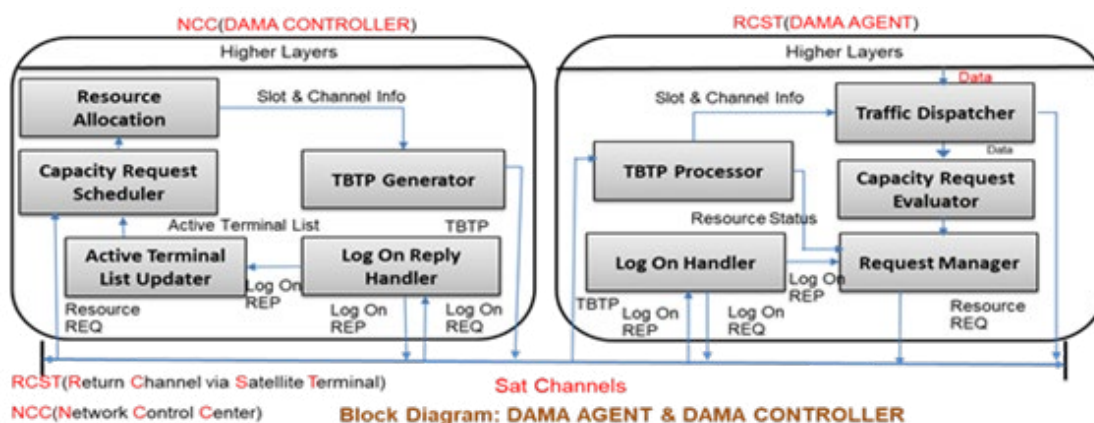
NCC(DAMA CONTROLLER)

Higher Layers

Resource Allocation

Slot & Channel Info

Capacity Request Scheduler

TBTP Generator

Active Terminal List

TBTP

Active Terminal List Updater

Log On Reply Handler

Log On REP

Resource REQ

Log On REP

Log On REQ

RCST(DAMA AGENT)

Higher Layers

Data

Slot & Channel Info

Traffic Dispatcher

Data

TBTP Processor

Capacity Request Evaluator

Resource Status

Log On Handler

Request Manager

Log On REP

TBTP

Log On REP

Log On REQ

Resource REQ

RCST(Return Channel via Satellite Terminal)

Sat Channels

NCC(Network Control Center)

Block Diagram: DAMA AGENT & DAMA CONTROLLER